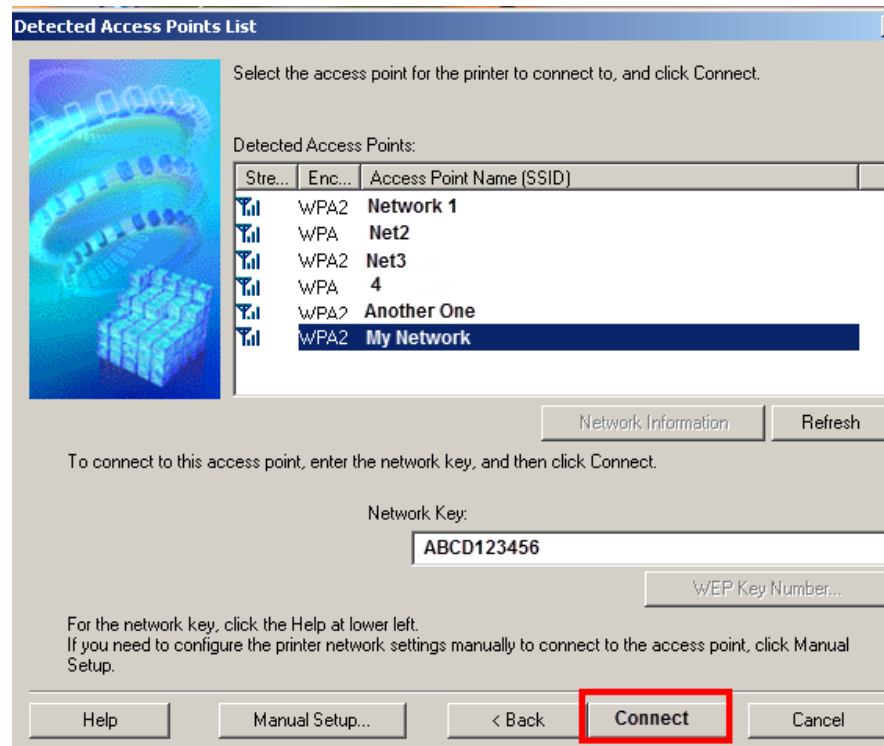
Detected Access Points List

Select the access point for the printer to connect to, and click Connect.

Detected Access Points:

| Stre... | Enc... | Access Point Name (SSID) |
|---|---|---|
| | WPA2 | Network 1 |
| | WPA | Net2 |
| | WPA2 | Net3 |
| | WPA | 4 |
| | WPA2 | Another One |
| | WPA2 | My Network |

Network Information Refresh

To connect to this access point, enter the network key, and then click Connect.

Network Key:

ABCD123456

WEP Key Number...

For the network key, click the Help at lower left.
If you need to configure the printer network settings manually to connect to the access point, click Manual Setup.

Help Manual Setup... < Back Connect Cancel